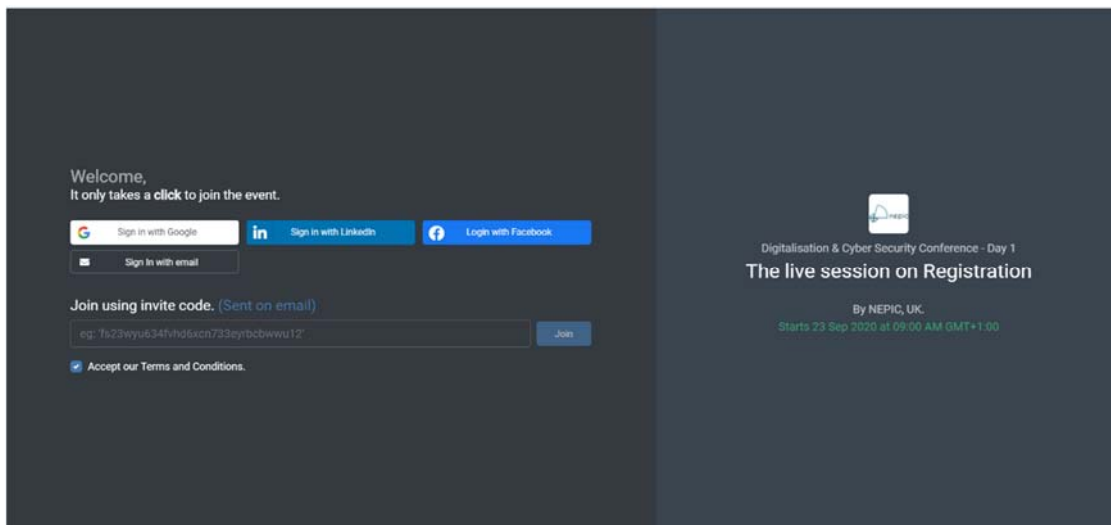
Welcome,
It only takes a **click** to join the event.

Sign in with Google

Sign in with LinkedIn

Login with Facebook

Sign in with email

Join using invite code. (Sent on email)

eg: 'fs23wyu634fvhd6xcn733eyrbcbwwu12'

Join

Accept our Terms and Conditions.

NEPIC

Digitalisation & Cyber Security Conference - Day 1

The live session on Registration

By NEPIC, UK.

Starts 23 Sep 2020 at 09:00 AM GMT+1:00